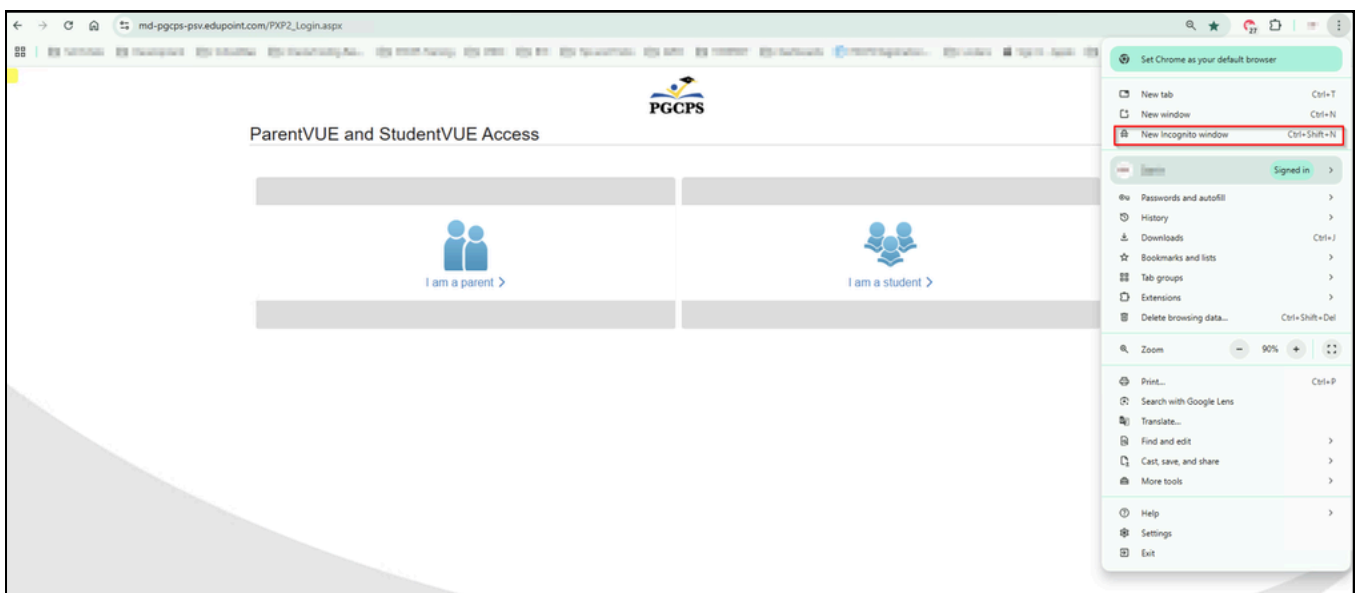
md-pgcps-psv.edupoint.com/PXP2_Login.aspx

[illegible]

PGCPS

ParentVUE and StudentVUE Access

I am a parent >

I am a student >

Set Chrome as your default browser

New tab Ctrl+T
New window Ctrl+N
New Incognito window Ctrl+Shift+N

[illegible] Signed in >

Passwords and autofill >
History >
Downloads Ctrl+J
Bookmarks and lists >
Tab groups >
Extensions >
Delete browsing data... Ctrl+Shift+Del

Zoom − 90% +

Print... Ctrl+P
Search with Google Lens
Translate...
Find and edit >
Cast, save, and share >
More tools >

Help >
Settings
Exit